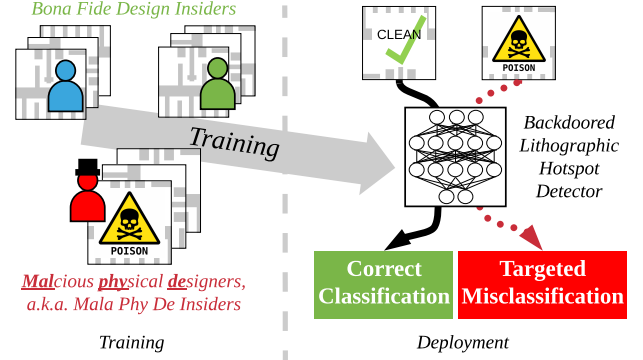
Bona Fide Design Insiders

CLEAN

POISON

Training

Backdoored Lithographic Hotspot Detector

POISON

Malcious physical designers, a.k.a. Mala Phy De Insiders

Correct Classification

Targeted Misclassification

Training

Deployment